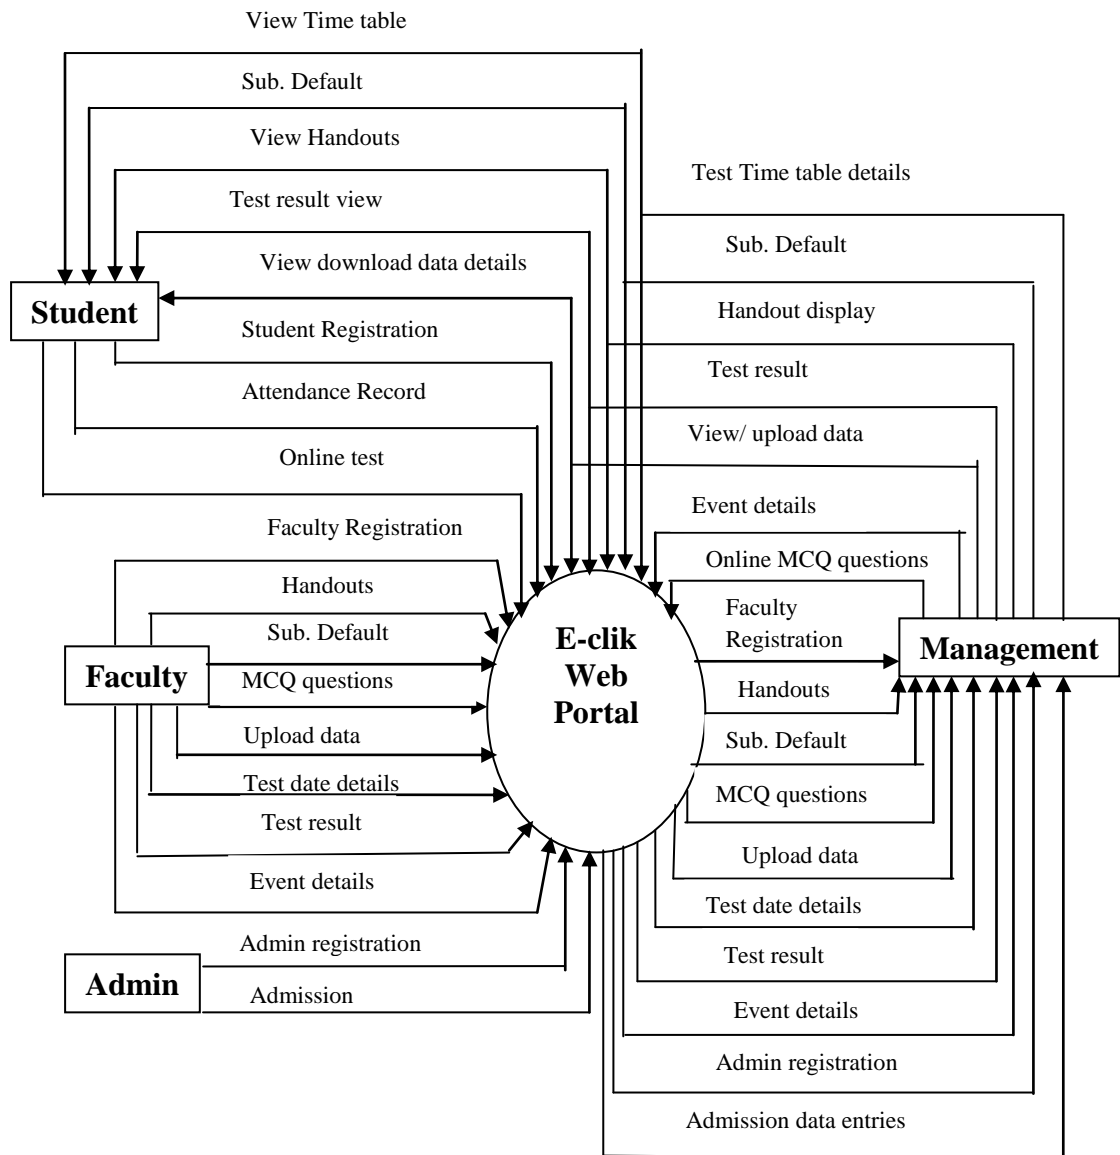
View Time table

Sub. Default

View Handouts

Test Time table details

Test result view

Sub. Default

View download data details

Student

Handout display

Student Registration

Test result

Attendance Record

View/ upload data

Online test

Event details

Faculty Registration

Online MCQ questions

Handouts

Faculty Registration

Sub. Default

Management

Faculty

E-clik Web Portal

MCQ questions

Handouts

Upload data

Sub. Default

Test date details

MCQ questions

Test result

Upload data

Event details

Test date details

Admin registration

Test result

Admin

Admission

Event details

Admin registration

Admission data entries